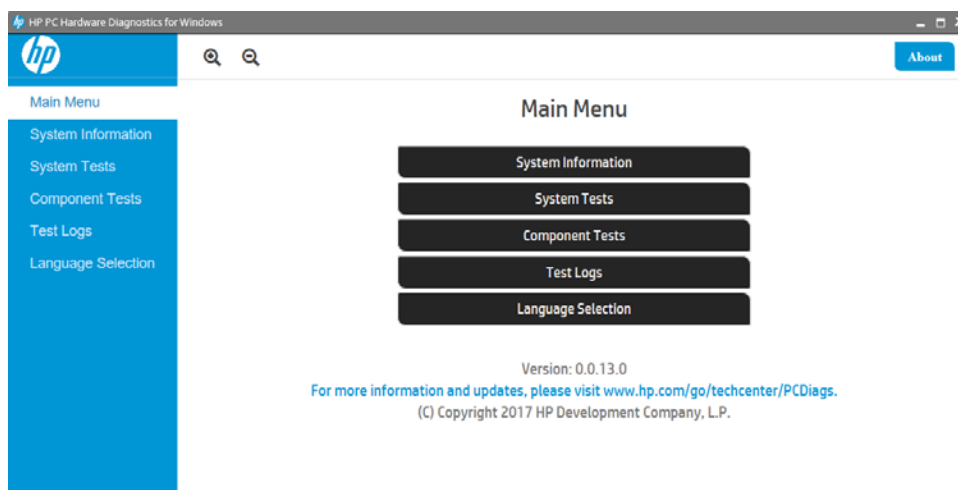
HP PC Hardware Diagnostics for Windows

hp

About

Main Menu
System Information
System Tests
Component Tests
Test Logs
Language Selection

Main Menu

System Information
System Tests
Component Tests
Test Logs
Language Selection

Version: 0.0.13.0
For more information and updates, please visit www.hp.com/go/techcenter/PCDiags.
(C) Copyright 2017 HP Development Company, L.P.